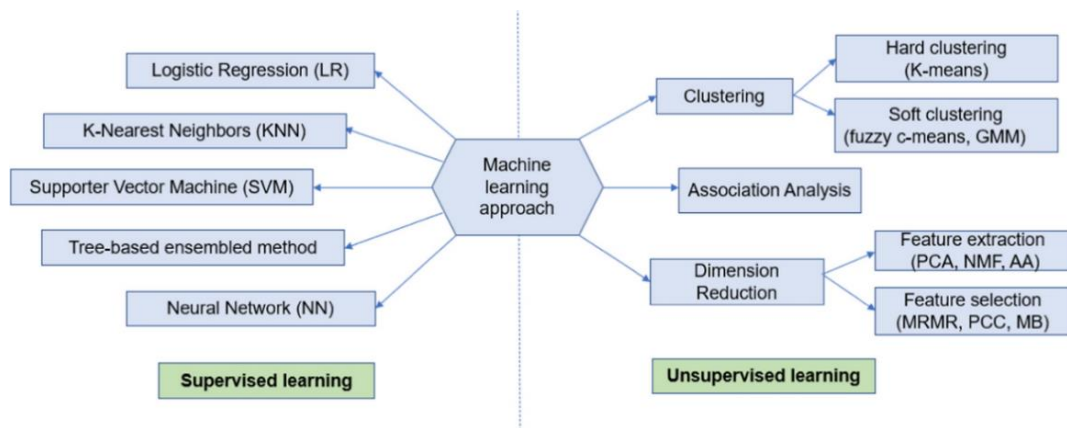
Logistic Regression (LR)

K-Nearest Neighbors (KNN)

Supporter Vector Machine (SVM)

Tree-based ensembled method

Neural Network (NN)

Machine learning approach

Clustering

Hard clustering (K-means)

Soft clustering (fuzzy c-means, GMM)

Association Analysis

Dimension Reduction

Feature extraction (PCA, NMF, AA)

Feature selection (MRMR, PCC, MB)

Supervised learning

Unsupervised learning